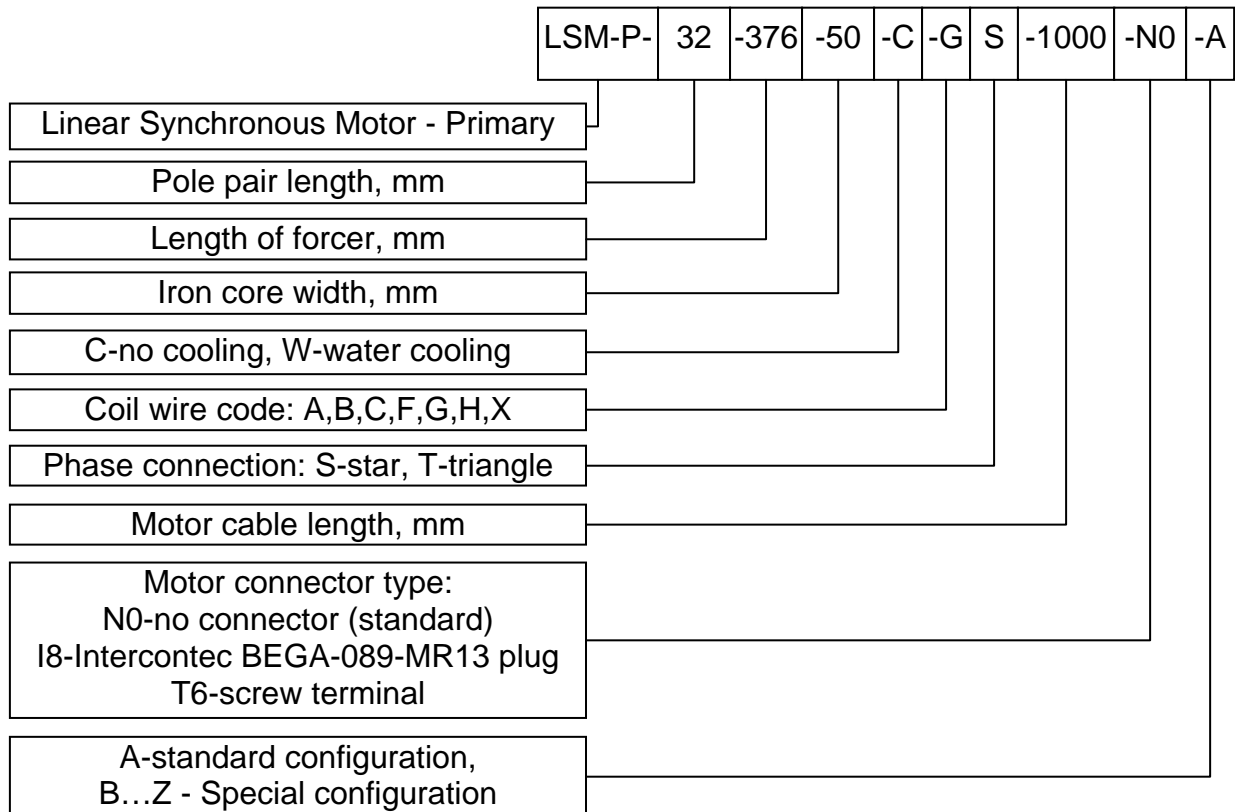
| LSM-P- | 32 | -376 | -50 | -C | -G | S | -1000 | -N0 | -A |
|---|---|---|---|---|---|---|---|---|---|

Linear Synchronous Motor - Primary

Pole pair length, mm

Length of forcer, mm

Iron core width, mm

C-no cooling, W-water cooling

Coil wire code: A,B,C,F,G,H,X

Phase connection: S-star, T-triangle

Motor cable length, mm

Motor connector type:
N0-no connector (standard)
I8-Intercontec BEGA-089-MR13 plug
T6-screw terminal

A-standard configuration,
B…Z - Special configuration